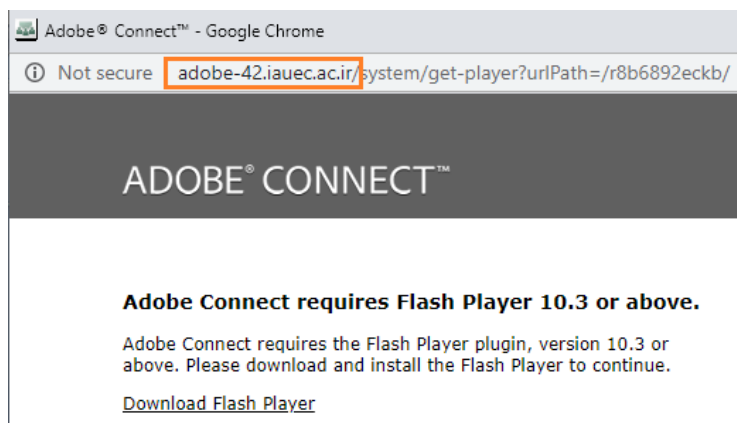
Adobe® Connect™ - Google Chrome

ⓘ Not secure adobe-42.iauec.ac.ir/system/get-player?urlPath=/r8b6892eckb/

ADOBE® CONNECT™

Adobe Connect requires Flash Player 10.3 or above.

Adobe Connect requires the Flash Player plugin, version 10.3 or above. Please download and install the Flash Player to continue.

Download Flash Player